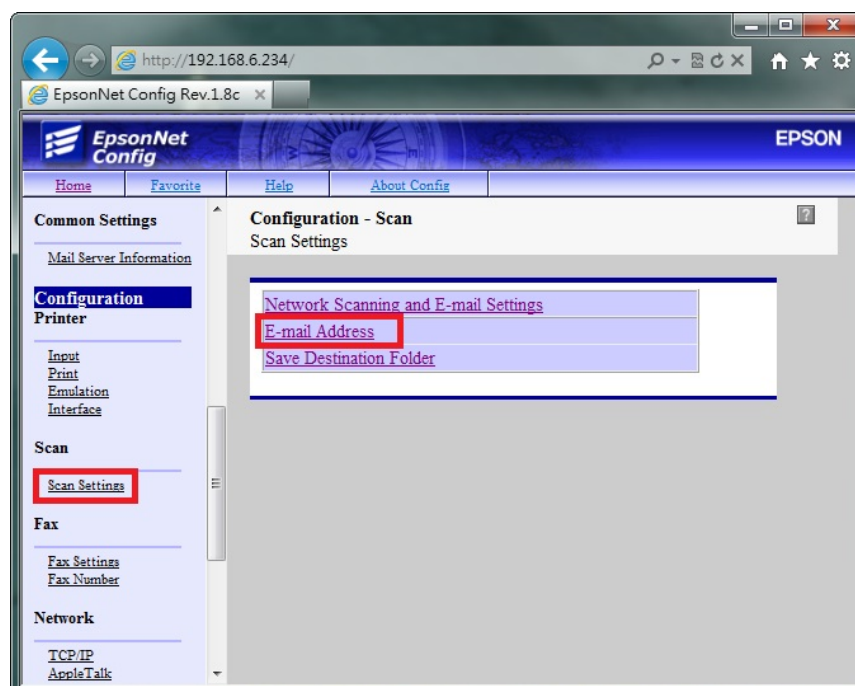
http://192.168.6.234/

EpsonNet Config Rev.1.8c ×

EpsonNet Config

EPSON

Home | Favorite | Help | About Config

Common Settings

Mail Server Information

Configuration

Printer

Input
Print
Emulation
Interface

Scan

Scan Settings

Fax

Fax Settings
Fax Number

Network

TCP/IP
AppleTalk

Configuration - Scan
Scan Settings

Network Scanning and E-mail Settings
E-mail Address
Save Destination Folder